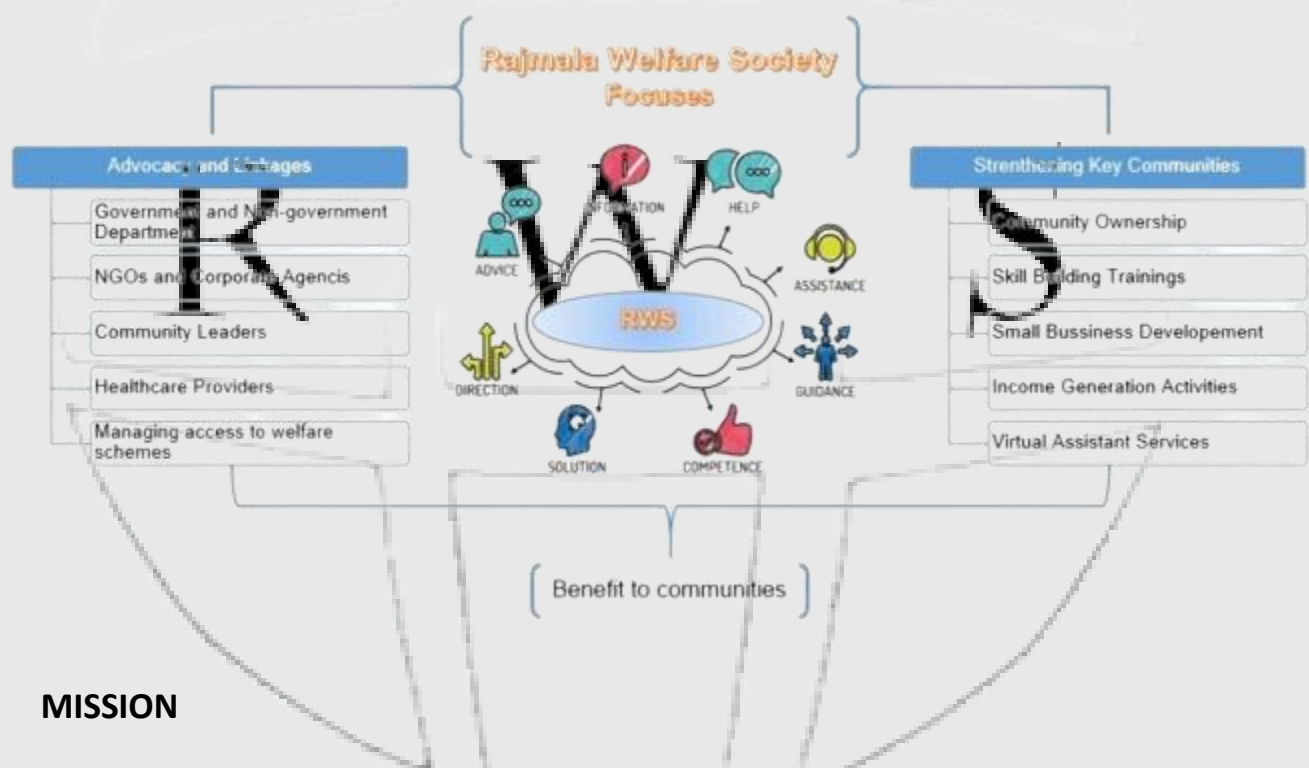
Rajmala Welfare Society Focuses

Advocacy and Linkages

Government and Non-government Department

NGOs and Corporate Agencis

Community Leaders

Healthcare Providers

Managing access to welfare schemes

R W S

ADVICE

INFORMATION

HELP

ASSISTANCE

RWS

DIRECTION

GUIDANCE

SOLUTION

COMPETENCE

Strenthening Key Communities

Community Ownership

Skill Building Trainings

Small Bussiness Developement

Income Generation Activities

Virtual Assistant Services

Benefit to communities

MISSION